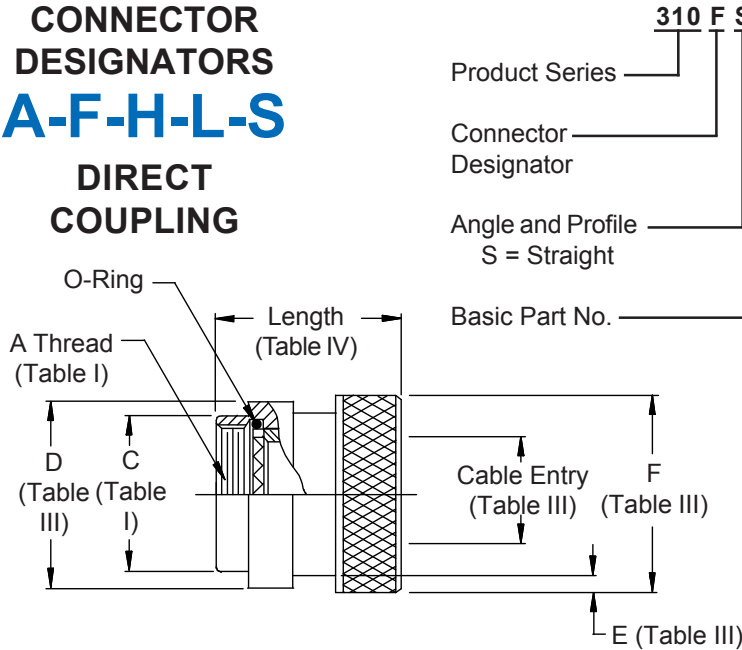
CONNECTOR DESIGNATORS

A-F-H-L-S

DIRECT COUPLING

310 F S

Product Series

Connector Designator

Angle and Profile
S = Straight

Basic Part No.

O-Ring

Length (Table IV)

A Thread (Table I)

D (Table III)

C (Table I)

Cable Entry (Table III)

F (Table III)

E (Table III)